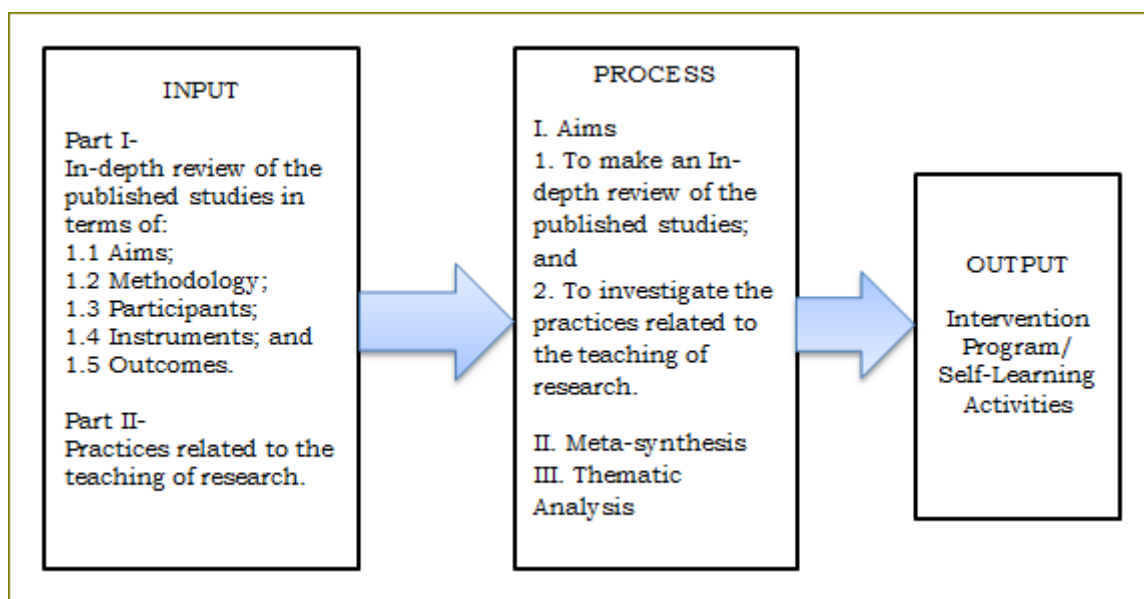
INPUT

Part I-
In-depth review of the published studies in terms of:
1.1 Aims;
1.2 Methodology;
1.3 Participants;
1.4 Instruments; and
1.5 Outcomes.

Part II-
Practices related to the teaching of research.

PROCESS

I. Aims
1. To make an In-depth review of the published studies; and
2. To investigate the practices related to the teaching of research.

II. Meta-synthesis
III. Thematic Analysis

OUTPUT

Intervention Program/ Self-Learning Activities